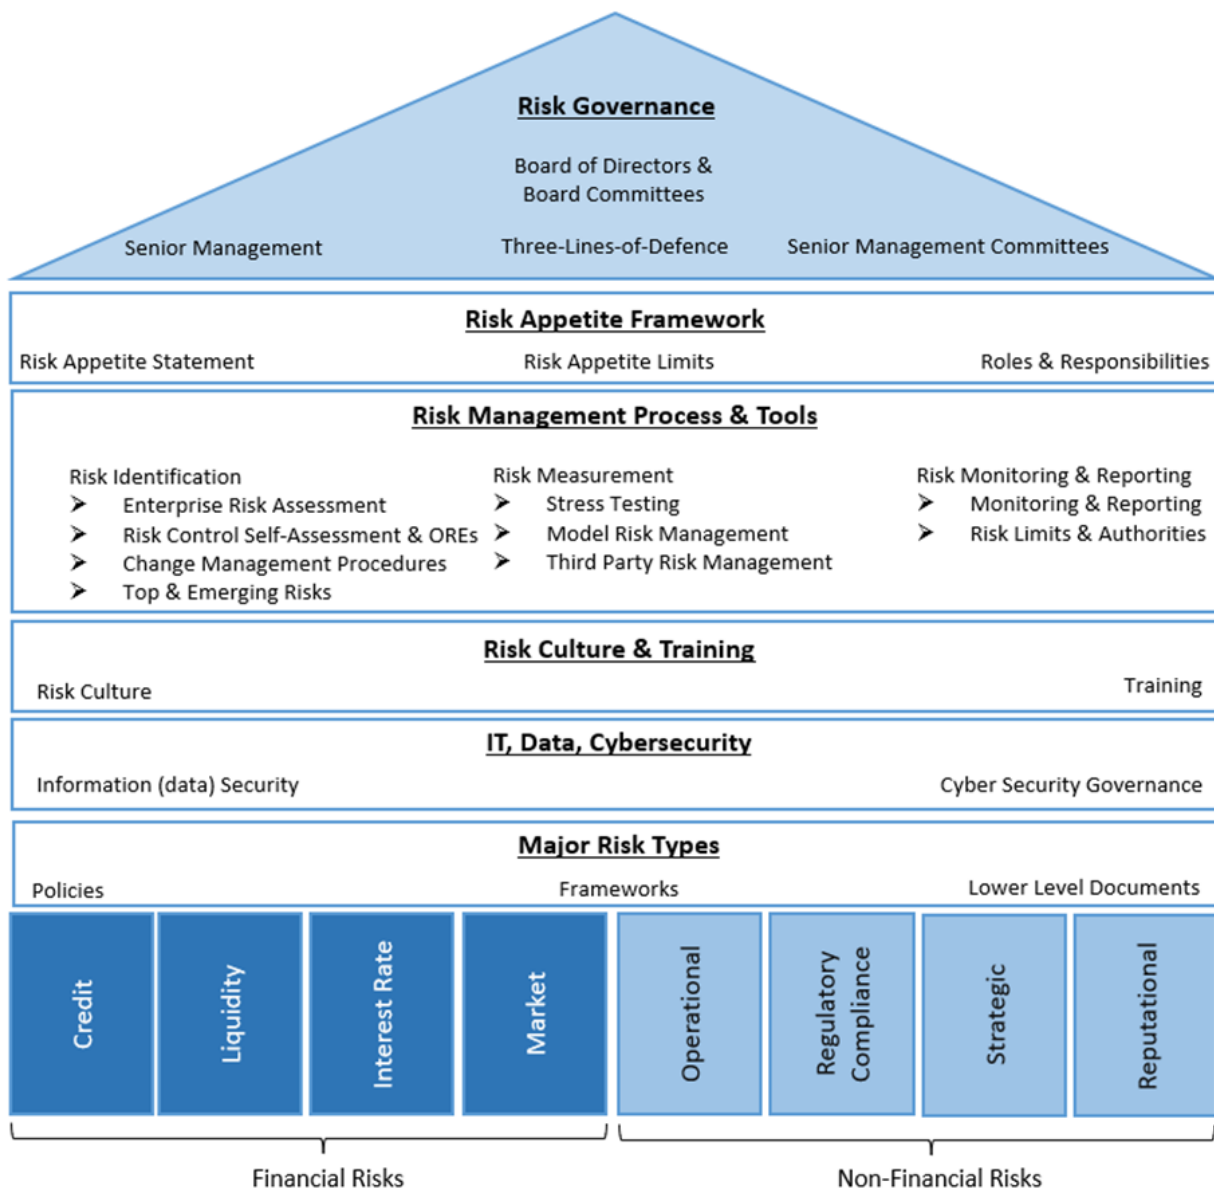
Risk Governance

Board of Directors & Board Committees

Senior Management

Three-Lines-of-Defence

Senior Management Committees

Risk Appetite Framework

Risk Appetite Statement

Risk Appetite Limits

Roles & Responsibilities

Risk Management Process & Tools

Risk Identification
➤ Enterprise Risk Assessment
➤ Risk Control Self-Assessment & OREs
➤ Change Management Procedures
➤ Top & Emerging Risks

Risk Measurement
➤ Stress Testing
➤ Model Risk Management
➤ Third Party Risk Management

Risk Monitoring & Reporting
➤ Monitoring & Reporting
➤ Risk Limits & Authorities

Risk Culture & Training

Risk Culture

Training

IT, Data, Cybersecurity

Information (data) Security

Cyber Security Governance

Major Risk Types

Policies

Frameworks

Lower Level Documents

Credit

Liquidity

Interest Rate

Market

Operational

Regulatory Compliance

Strategic

Reputational

Financial Risks

Non-Financial Risks